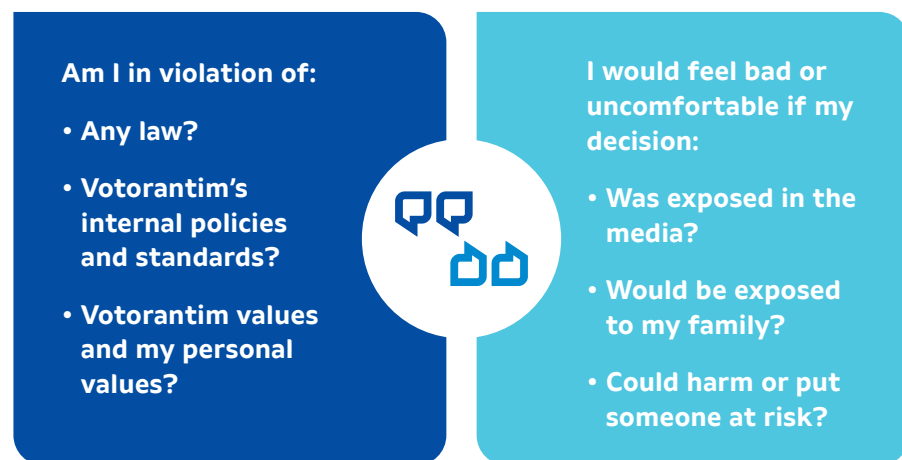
Am I in violation of:

• Any law?

• Votorantim's internal policies and standards?

• Votorantim values and my personal values?

I would feel bad or uncomfortable if my decision:

• Was exposed in the media?

• Would be exposed to my family?

• Could harm or put someone at risk?